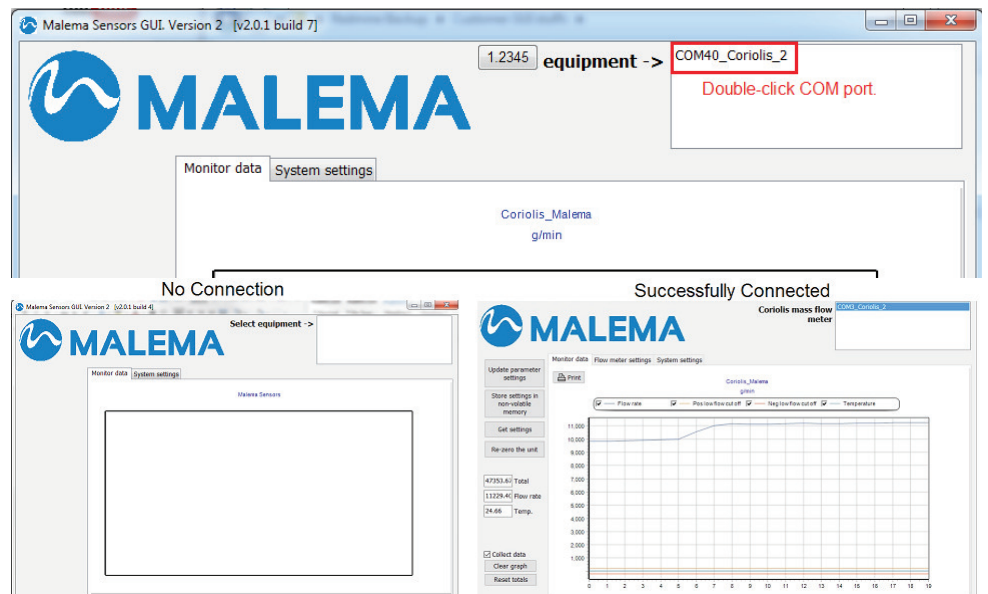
Malema Sensors GUI. Version 2 [v2.0.1 build 7]

1.2345 equipment -> COM40_Coriolis_2

Double-click COM port.

MALEMA

Monitor data System settings

Coriolis_Malema
g/min

No Connection

Malema Sensors GUI. Version 2 [v2.0.1 build 4]

MALEMA

Select equipment ->

Monitor data System settings

Malema Sensors

Successfully Connected

MALEMA

Coriolis mass flow meter

COM3_Coriolis_2

Monitor data Flow meter settings System settings

Update parameter settings

Store settings in non-volatile memory

Get settings

Re-zero the unit

Print

Coriolis_Malema
g/min

Flow rate Pos low flow cut off Neg low flow cut off Temperature

11,000
10,000
9,000
8,000
7,000
6,000
5,000
4,000
3,000
2,000
1,000
0

0 1 2 3 4 5 6 7 8 9 10 11 12 13 14 15 16 17 18 19

47353.67 Total
11229.40 Flow rate
24.66 Temp.

Collect data
Clear graph
Reset totals